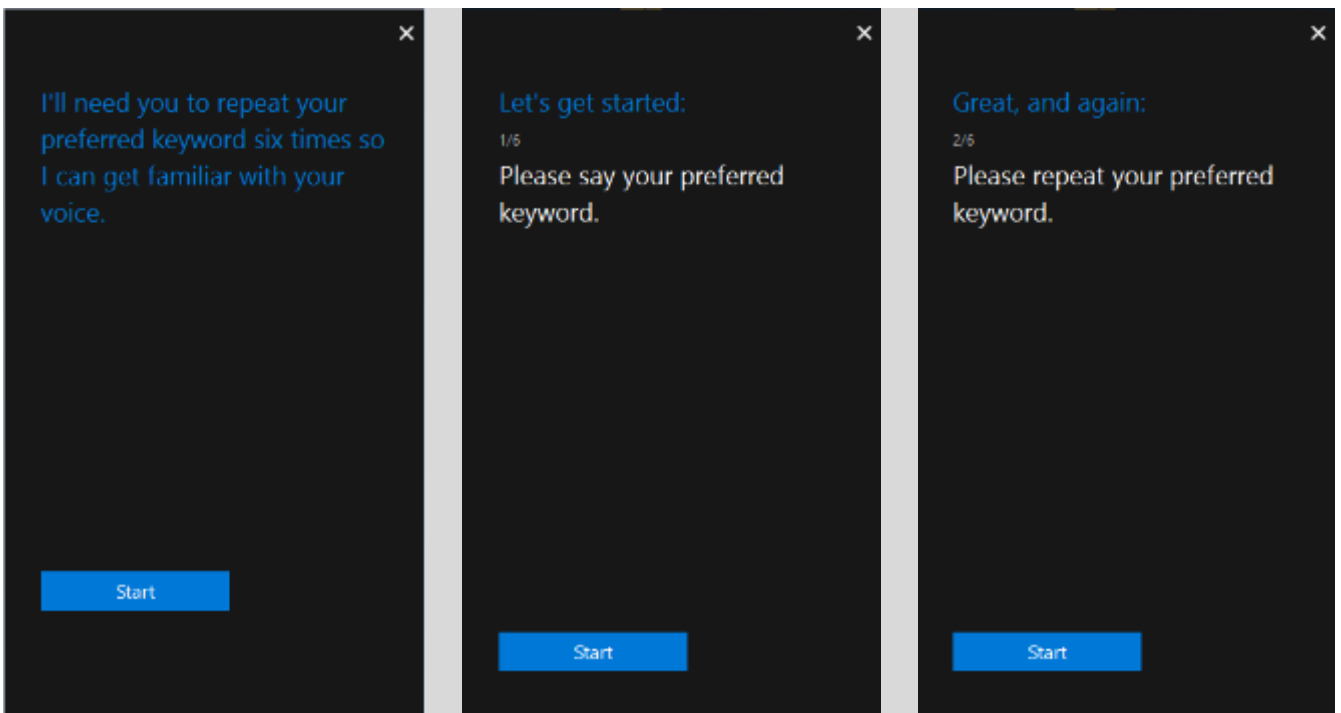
×

I'll need you to repeat your preferred keyword six times so I can get familiar with your voice.

Start

×

Let's get started:

1/6

Please say your preferred keyword.

Start

×

Great, and again:

2/6

Please repeat your preferred keyword.

Start